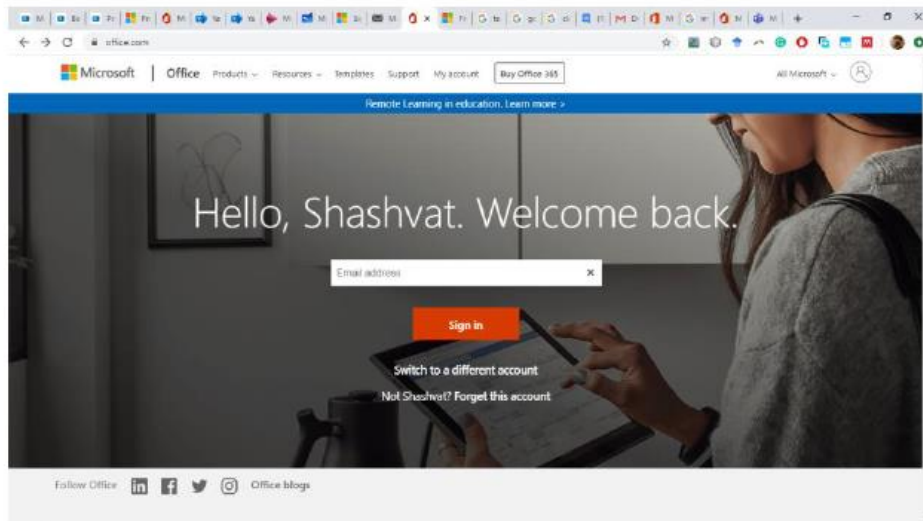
office.com

Microsoft | Office Products Resources Templates Support My account Buy Office 365 All Microsoft

Remote Learning in education. Learn more >

Hello, Shashvat. Welcome back.

Email address ×

Sign in

Switch to a different account

Not Shashvat? Forget this account

Follow Office Office blogs